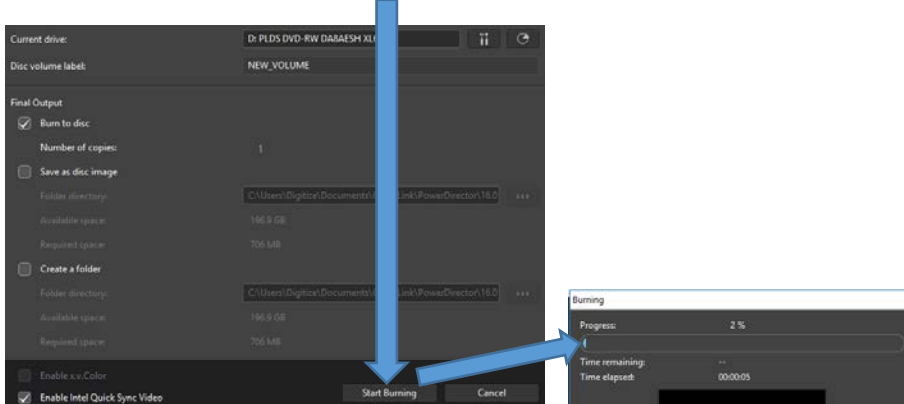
Current drive: D: PLDS DVD-RW DA8AESH XL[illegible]

Disc volume label: NEW_VOLUME

Final Output

Burn to disc

Number of copies: 1

Save as disc image

Folder directory: C:\Users\Digitize\Documents\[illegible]Link\PowerDirector\18.0 ...

Available space: 196.9 GB

Required space: 706 MB

Create a folder

Folder directory: C:\Users\Digitize\Documents\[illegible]Link\PowerDirector\18.0 ...

Available space: 196.9 GB

Required space: 706 MB

Enable x.v.Color

Enable Intel Quick Sync Video

Start Burning

Cancel

Burning

Progress: 2 %

Time remaining: --

Time elapsed: 00:00:05